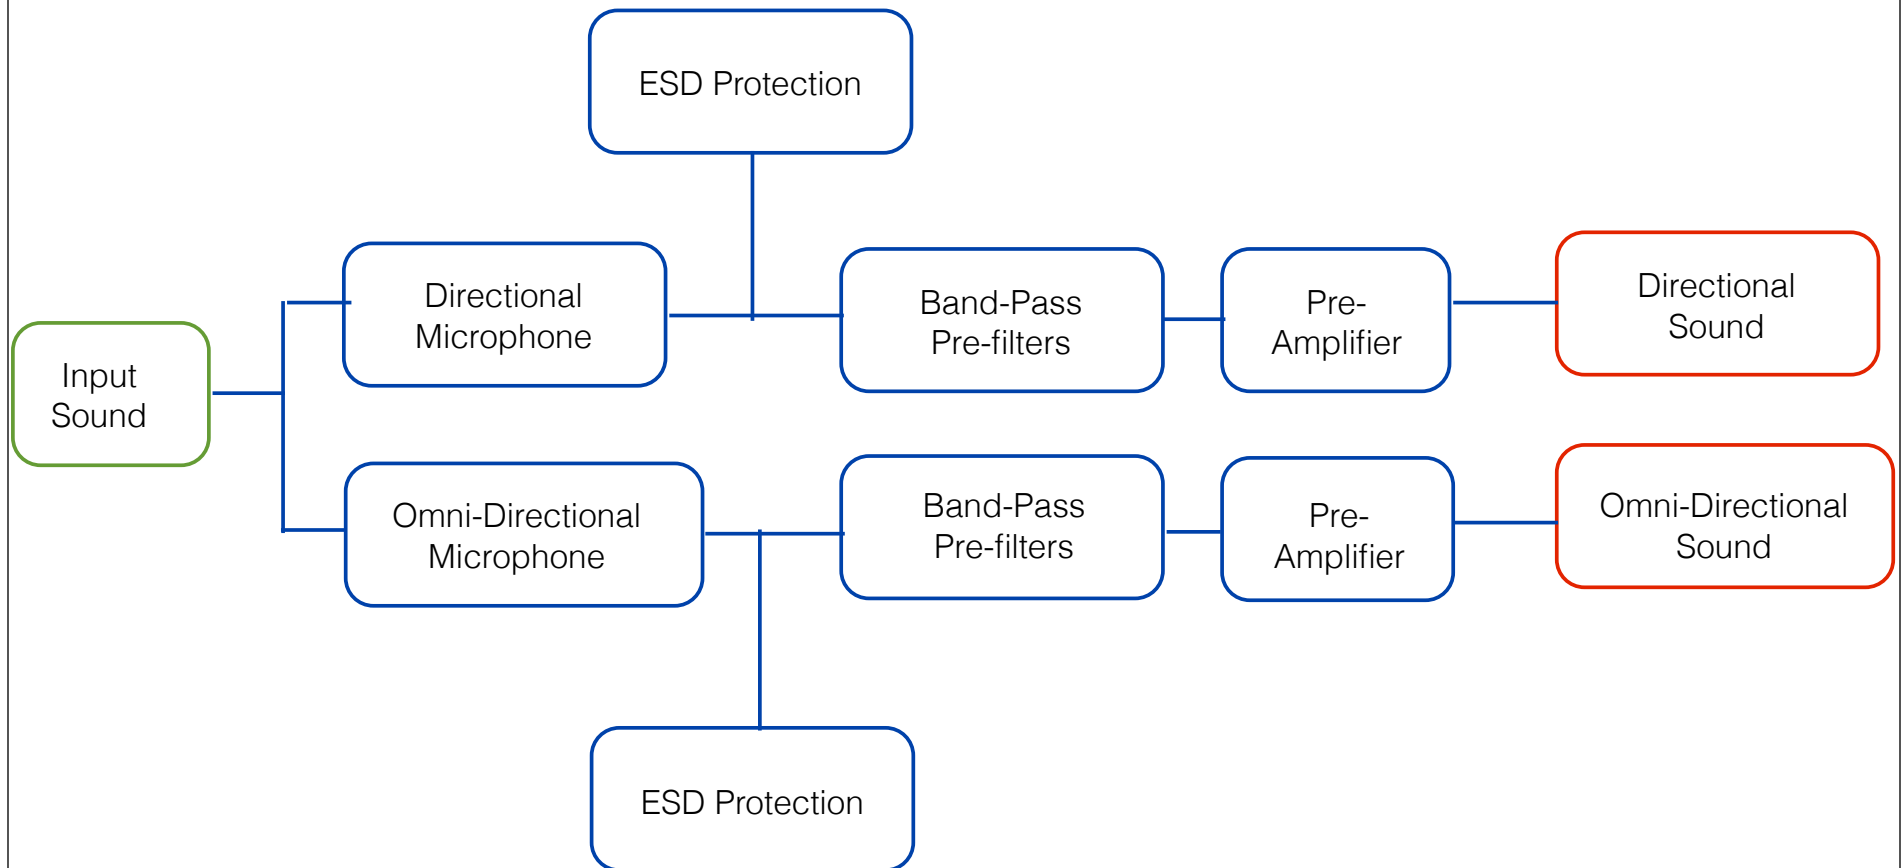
ESD Protection

Input Sound

Directional Microphone

Band-Pass Pre-filters

Pre-Amplifier

Directional Sound

Omni-Directional Microphone

Band-Pass Pre-filters

Pre-Amplifier

Omni-Directional Sound

ESD Protection